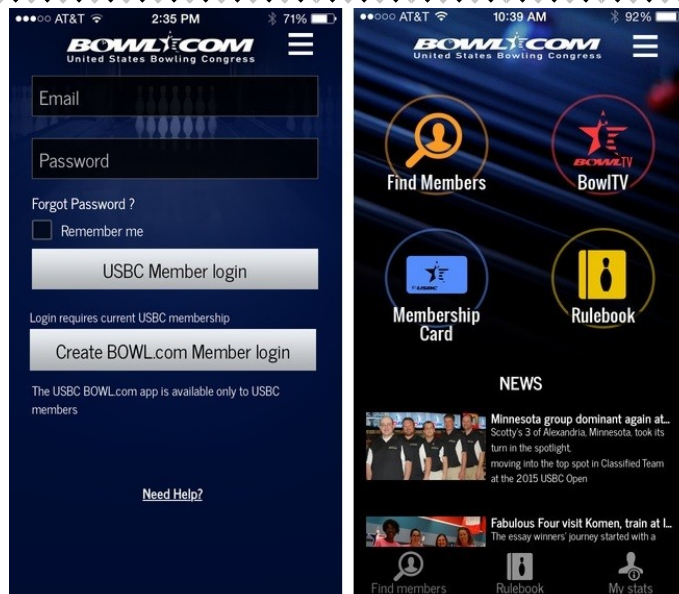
●●●○○ AT&T 2:35 PM 71%

BOWL.COM
United States Bowling Congress

Email

Password

Forgot Password ?

Remember me

USBC Member login

Login requires current USBC membership

Create BOWL.com Member login

The USBC BOWL.com app is available only to USBC members

Need Help?

●●●○○ AT&T 10:39 AM 92%

BOWL.COM
United States Bowling Congress

Find Members

BOWLTV
BowlTV

USBC
Membership Card

Rulebook

NEWS

Minnesota group dominant again at...
Scotty's 3 of Alexandria, Minnesota, took its turn in the spotlight, moving into the top spot in Classified Team at the 2015 USBC Open

Fabulous Four visit Komen, train at I...
The essay winners' journey started with a

Find members
Rulebook
My stats